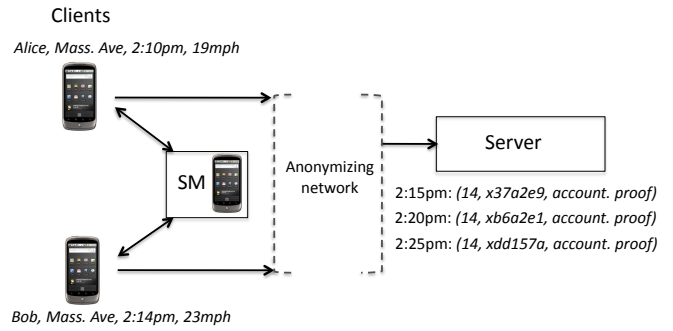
Clients

Alice, Mass. Ave, 2:10pm, 19mph

SM

Anonymizing network

Server

2:15pm: (14, x37a2e9, account. proof)

2:20pm: (14, xb6a2e1, account. proof)

2:25pm: (14, xdd157a, account. proof)

Bob, Mass. Ave, 2:14pm, 23mph